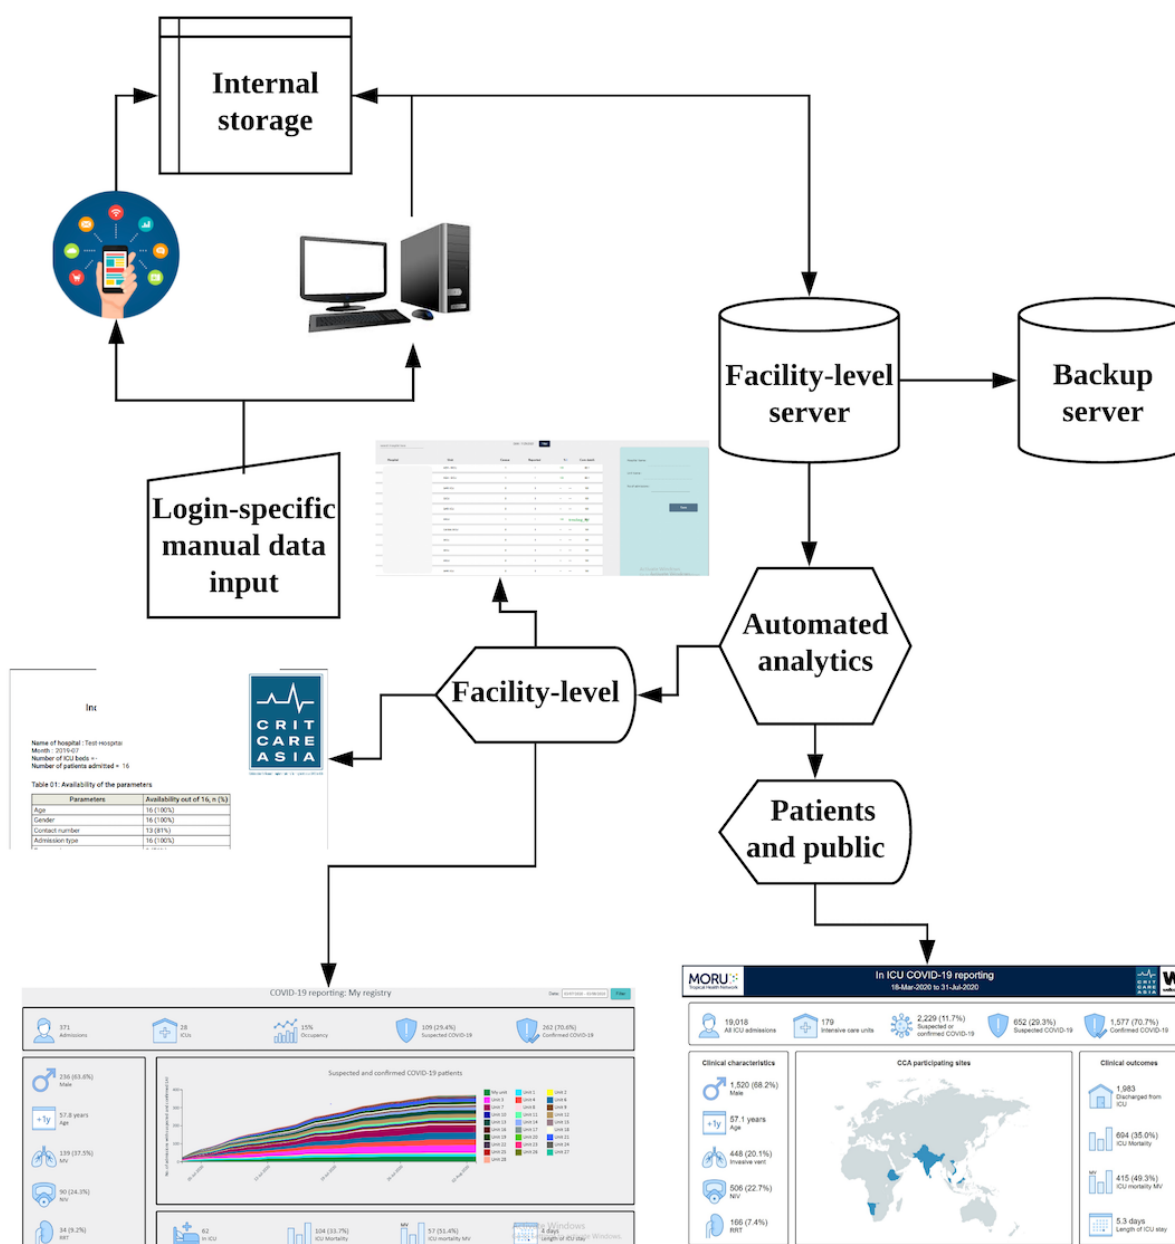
Internal storage

Facility-level server

Backup server

Login-specific manual data input

Automated analytics

Facility-level

Patients and public

Ini

Name of hospital : Test Hospital
Month : 2019-07
Number of ICU beds = -
Number of patients admitted = 16

Table 01: Availability of the parameters

| Parameters | Availability out of 16, n (%) |
|---|---|
| Age | 16 (100%) |
| Gender | 16 (100%) |
| Contact number | 13 (81%) |
| Admission type | 16 (100%) |

CRIT CARE ASIA

COVID-19 reporting: My registry

371 Admissions
28 ICUs
15% Occupancy
109 (29.4%) Suspected COVID-19
262 (70.6%) Confirmed COVID-19

236 (63.6%) Male
57.8 years Age
139 (37.5%) MV
90 (24.3%) NIV
34 (9.2%) RRT

Suspected and confirmed COVID-19 patients

62 In ICU
104 (33.7%) ICU Mortality
57 (51.4%) ICU mortality MV
4 days Length of ICU stay

MORU Tropical Health Network

In ICU COVID-19 reporting
18-Mar-2020 to 31-Jul-2020

19,018 All ICU admissions
179 Intensive care units
2,229 (11.7%) Suspected or confirmed COVID-19
652 (29.3%) Suspected COVID-19
1,577 (70.7%) Confirmed COVID-19

Clinical characteristics
1,520 (68.2%) Male
57.1 years Age
448 (20.1%) Invasive vent
506 (22.7%) NIV
166 (7.4%) RRT

CCA participating sites

Clinical outcomes
1,983 Discharged from ICU
694 (35.0%) ICU Mortality
415 (49.3%) ICU mortality MV
5.3 days Length of ICU stay